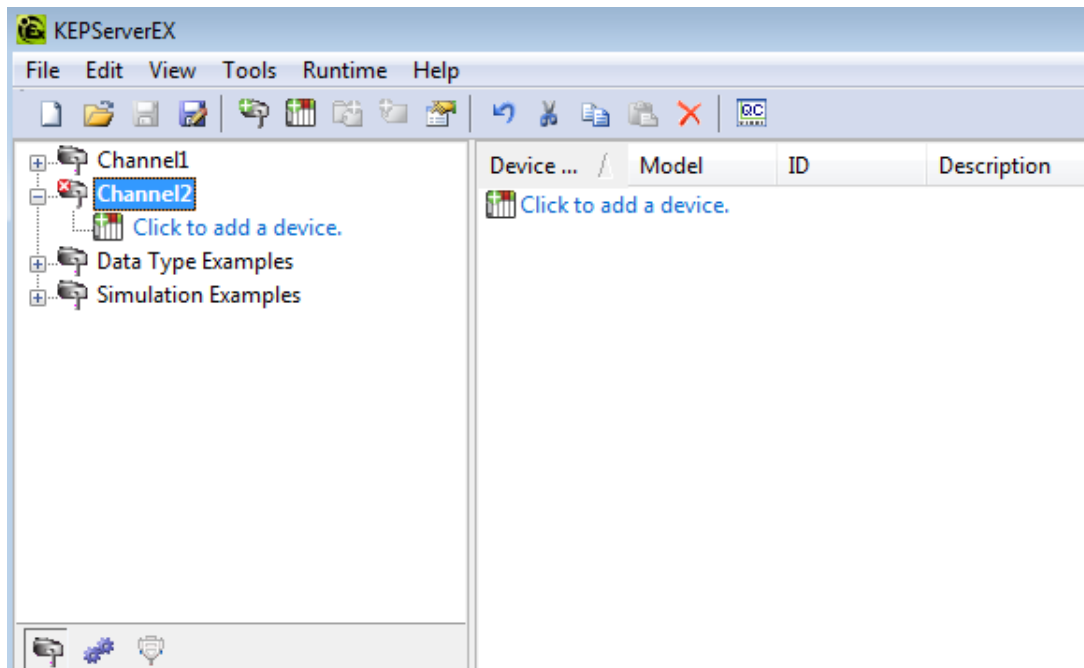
KEPServerEX

File Edit View Tools Runtime Help

QC

Channel1
Channel2
Click to add a device.
Data Type Examples
Simulation Examples

| Device ... | Model | ID | Description |
|---|---|---|---|
| Click to add a device. | | | |